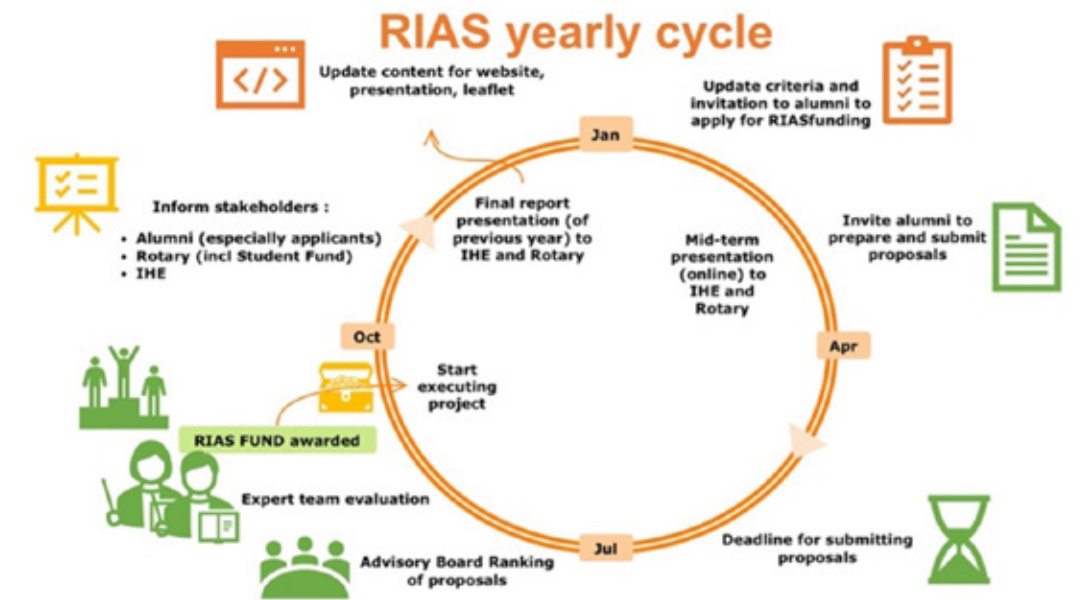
RIAS yearly cycle

Update content for website, presentation, leaflet

Update criteria and invitation to alumni to apply for RIASfunding

Jan

Inform stakeholders :

- Alumni (especially applicants)
- Rotary (incl Student Fund)
- IHE

Final report presentation (of previous year) to IHE and Rotary

Mid-term presentation (online) to IHE and Rotary

Invite alumni to prepare and submit proposals

Oct

Apr

Start executing project

RIAS FUND awarded

Expert team evaluation

Jul

Advisory Board Ranking of proposals

Deadline for submitting proposals